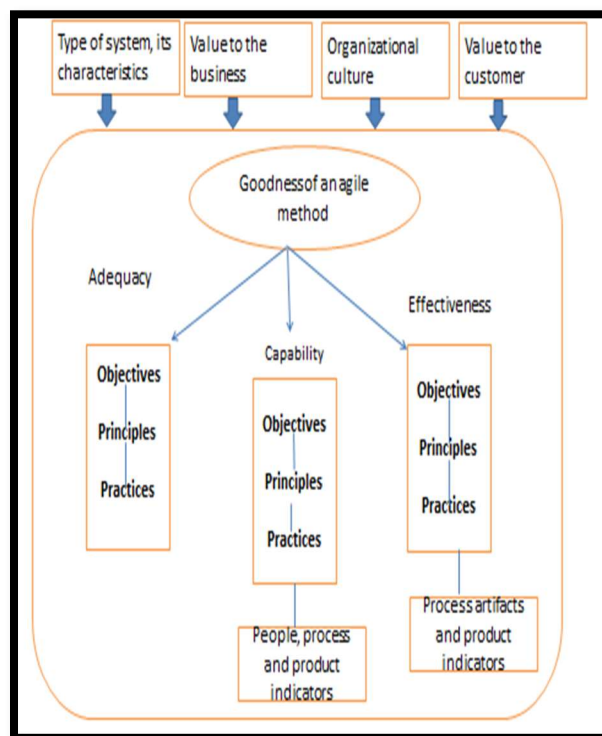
Type of system, its characteristics

Value to the business

Organizational culture

Value to the customer

Goodness of an agile method

Adequacy

Capability

Effectiveness

Objectives

Principles

Practices

Objectives

Principles

Practices

Objectives

Principles

Practices

People, process and product indicators

Process artifacts and product indicators